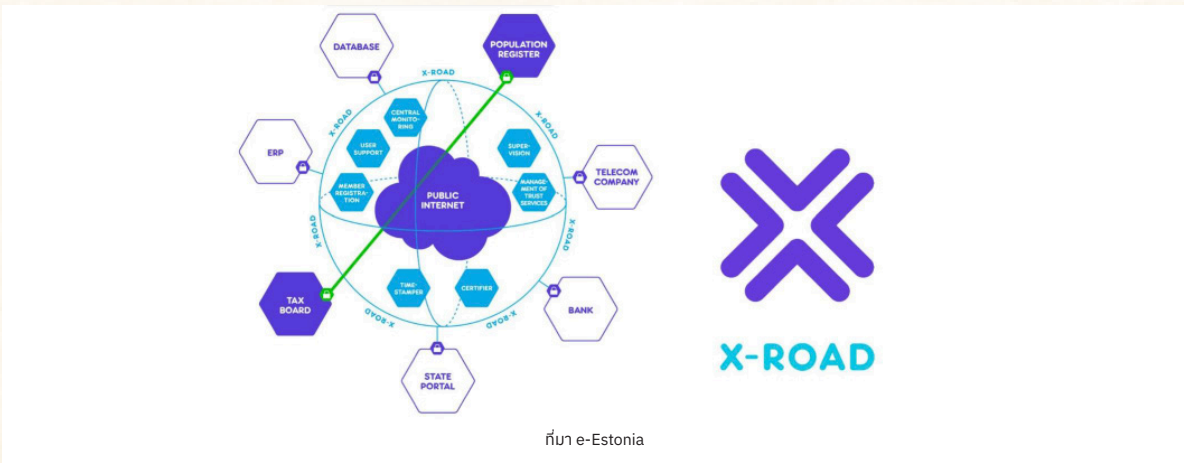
DATABASE

POPULATION REGISTER

X-ROAD

X-ROAD

X-ROAD

ERP

CENTRAL MONITORING

USER SUPPORT

SUPERVISION

TELECOM COMPANY

MEMBER REGISTRATION

PUBLIC INTERNET

MANAGEMENT OF TRUST SERVICES

X-ROAD

X-ROAD

TAX BOARD

TIME-STAMPER

CERTIFIER

X-ROAD

X-ROAD

BANK

STATE PORTAL

X-ROAD

ที่มา e-Estonia